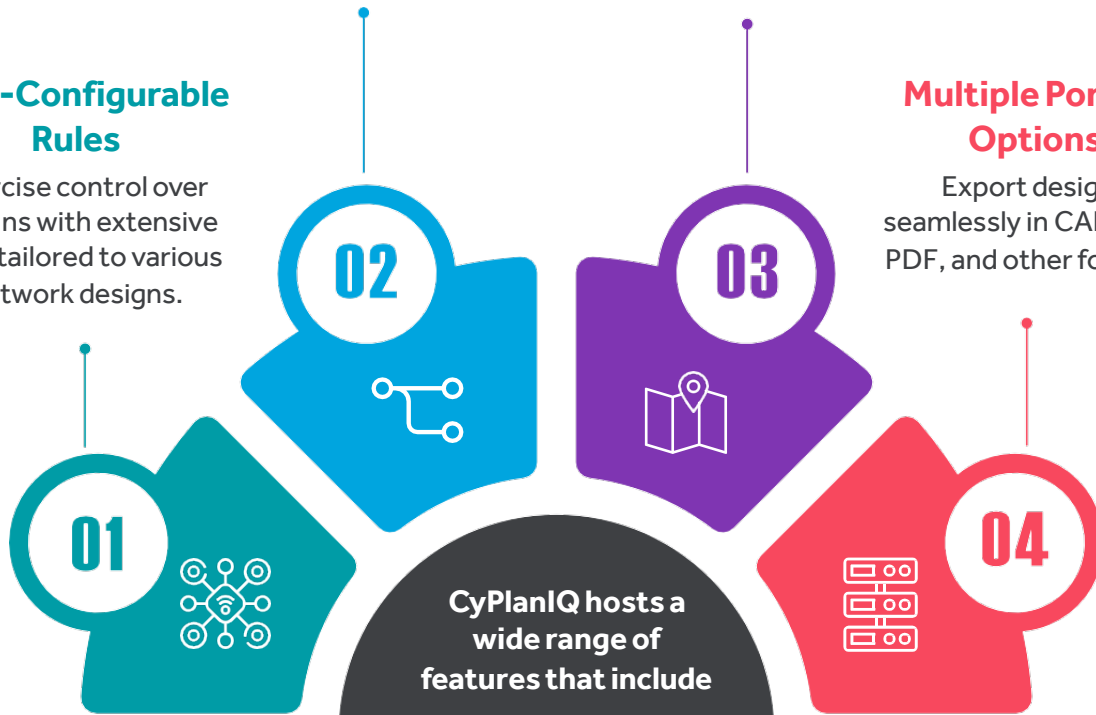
-Configurable Rules

rcise control over ns with extensive tailored to various twork designs.

02

03

Multiple Por Options

Export desig seamlessly in CA PDF, and other fo

01

04

CyPlanIQ hosts a wide range of features that include